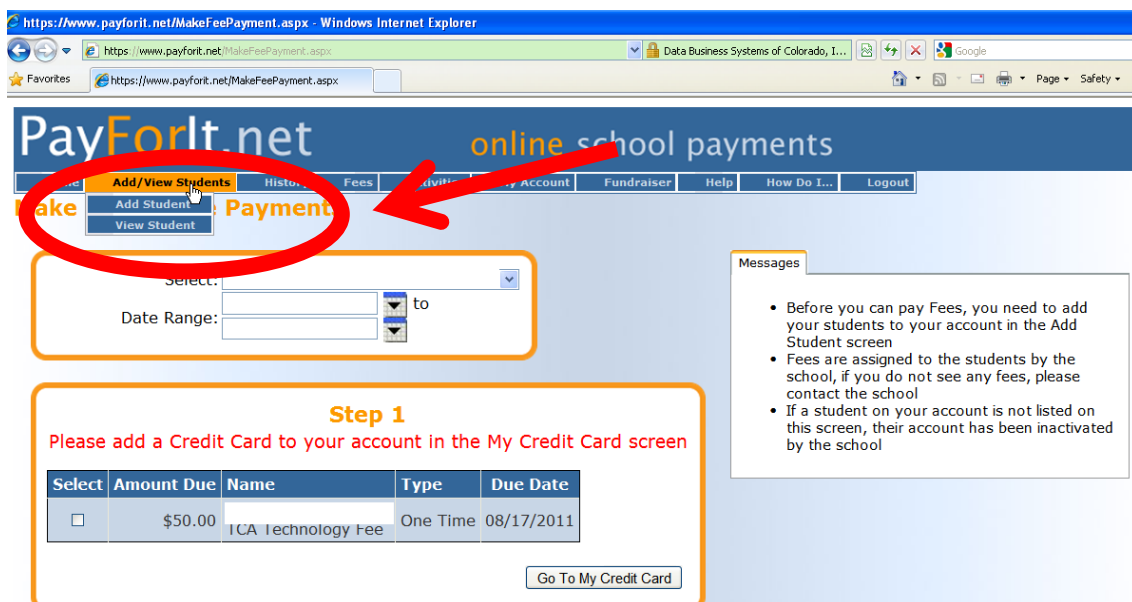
https://www.payforit.net/MakeFeePayment.aspx - Windows Internet Explorer

https://www.payforit.net/MakeFeePayment.aspx

Data Business Systems of Colorado, I...

Google

Favorites

https://www.payforit.net/MakeFeePayment.aspx

Page

Safety

PayForIt.net

online school payments

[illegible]me | Add/View Students | Histo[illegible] | Fees | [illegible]tivitie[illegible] | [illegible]y Account | Fundraiser | Help | How Do I... | Logout

Add Student

View Student

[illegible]ake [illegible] Payment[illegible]

Select:

Date Range: to

Step 1

Please add a Credit Card to your account in the My Credit Card screen

| Select | Amount Due | Name | Type | Due Date |
|---|---|---|---|---|
| ☐ | $50.00 | TCA Technology Fee | One Time | 08/17/2011 |

Go To My Credit Card

Messages

- Before you can pay Fees, you need to add your students to your account in the Add Student screen
- Fees are assigned to the students by the school, if you do not see any fees, please contact the school
- If a student on your account is not listed on this screen, their account has been inactivated by the school